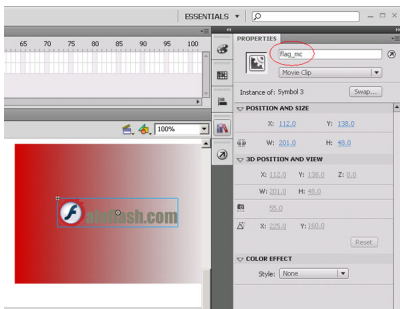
ESSENTIALS ▾

65 70 75 80 85 90 95 100

100%

afiash.com

PROPERTIES

flag_mc

Movie Clip

Instance of: Symbol 3

Swap...

POSITION AND SIZE

X: 112.0

Y: 138.0

W: 201.0

H: 48.0

3D POSITION AND VIEW

X: 112.0

Y: 138.0

Z: 0.0

W: 201.0

H: 48.0

55.0

X: 225.0

Y: 160.0

Reset

COLOR EFFECT

Style: None